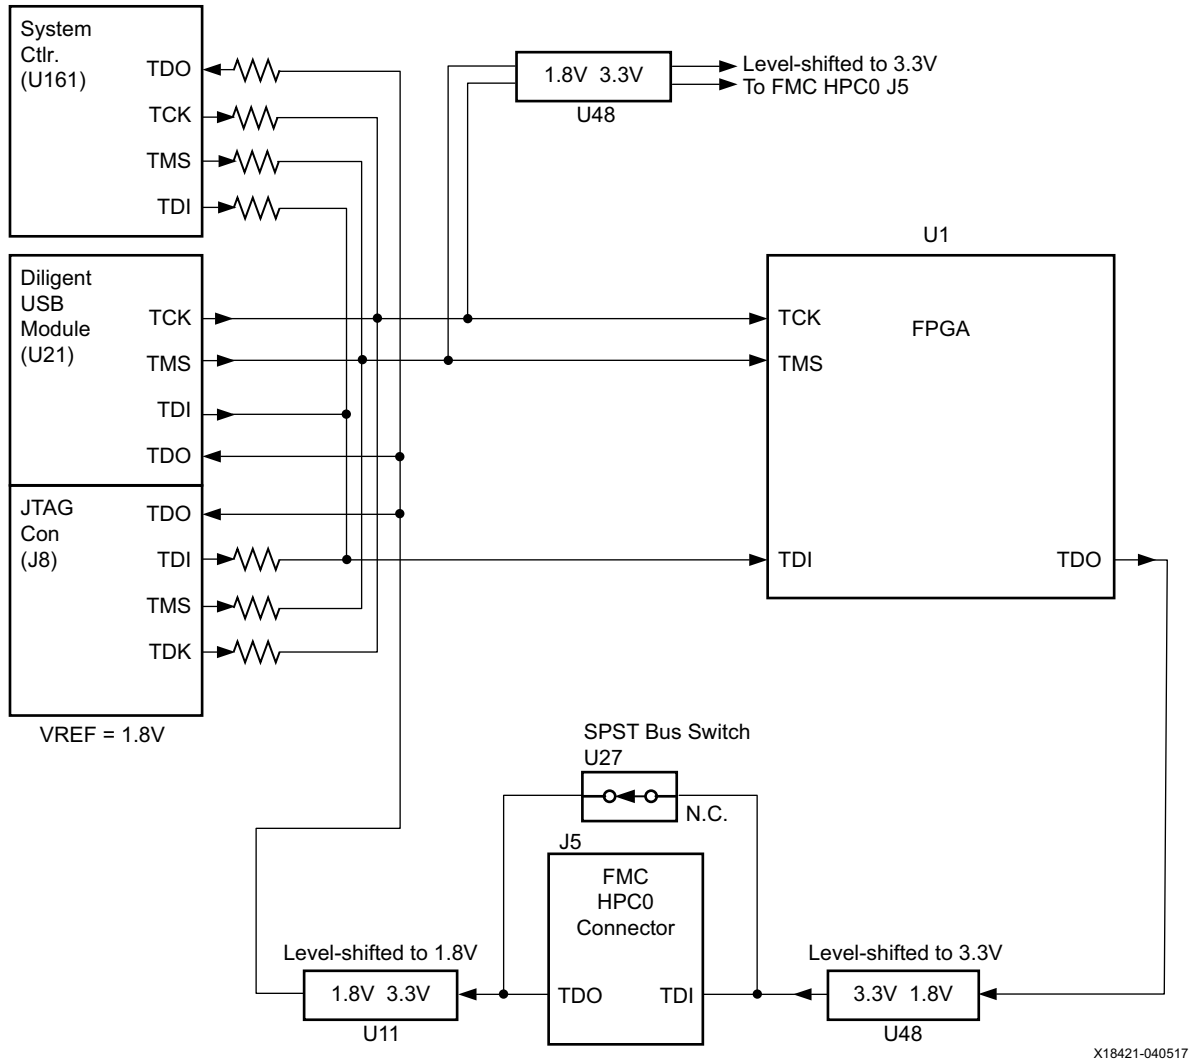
System Ctlr. (U161)

TDO

TCK

TMS

TDI

1.8V 3.3V

U48

Level-shifted to 3.3V
To FMC HPC0 J5

U1

Diligent USB Module (U21)

TCK

TMS

TDI

TDO

FPGA

TCK

TMS

JTAG Con (J8)

TDO

TDI

TMS

TDK

TDI

TDO

VREF = 1.8V

SPST Bus Switch
U27

N.C.

J5

FMC HPC0 Connector

Level-shifted to 1.8V

1.8V 3.3V

U11

TDO

TDI

Level-shifted to 3.3V

3.3V 1.8V

U48

X18421-040517